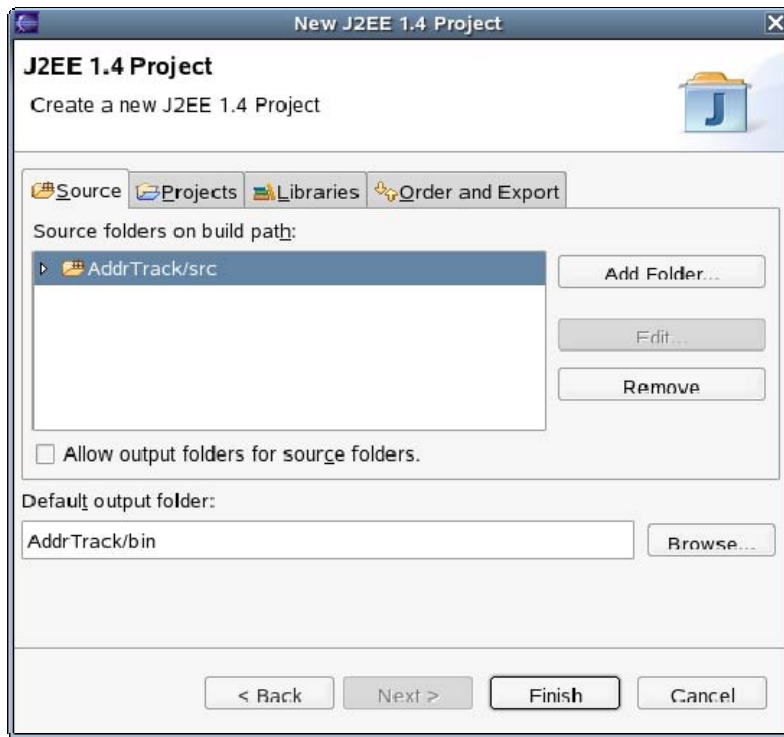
New J2EE 1.4 Project

J2EE 1.4 Project

Create a new J2EE 1.4 Project

Source | Projects | Libraries | Order and Export

Source folders on build path:

AddrTrack/src

Add Folder...

Edit...

Remove

Allow output folders for source folders.

Default output folder:

AddrTrack/bin

Browse...

< Back | Next > | Finish | Cancel